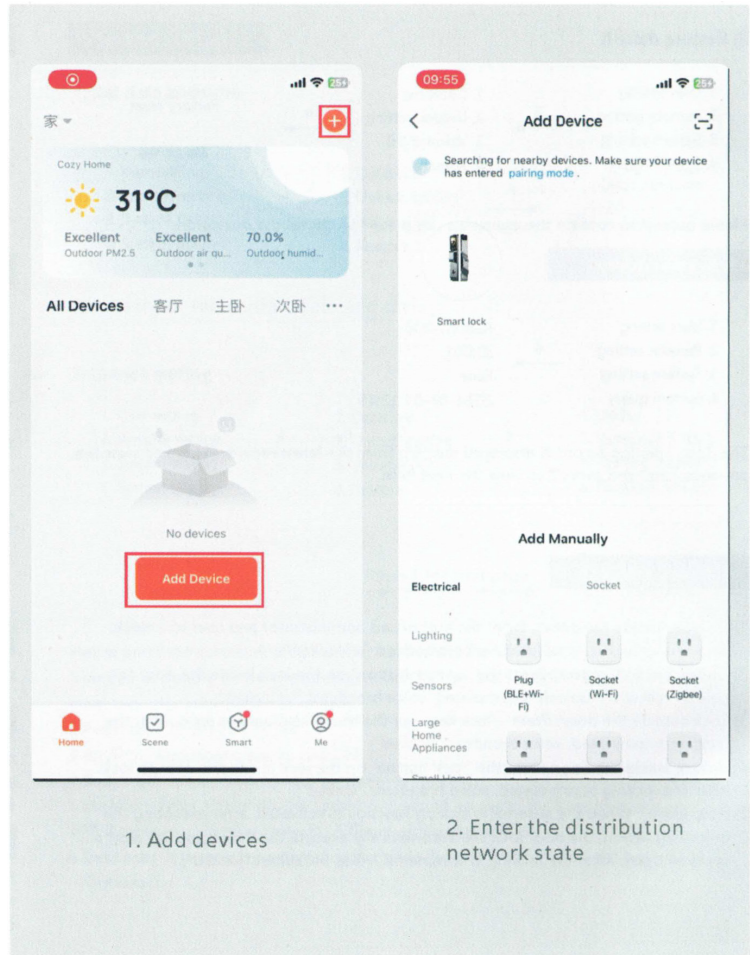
家
Cozy Home
31°C
Excellent
Outdoor PM2.5
Excellent
Outdoor air qu...
70.0%
Outdoor humid...
All Devices 客厅 主卧 次卧 ···
No devices
Add Device
Home Scene Smart Me

09:55
Add Device
Searching for nearby devices. Make sure your device has entered pairing mode .
Smart lock
Add Manually
Electrical
Socket
Lighting
Sensors
Plug (BLE+Wi-Fi)
Socket (Wi-Fi)
Socket (Zigbee)
Large Home Appliances
Small Home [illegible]

1. Add devices

2. Enter the distribution network state